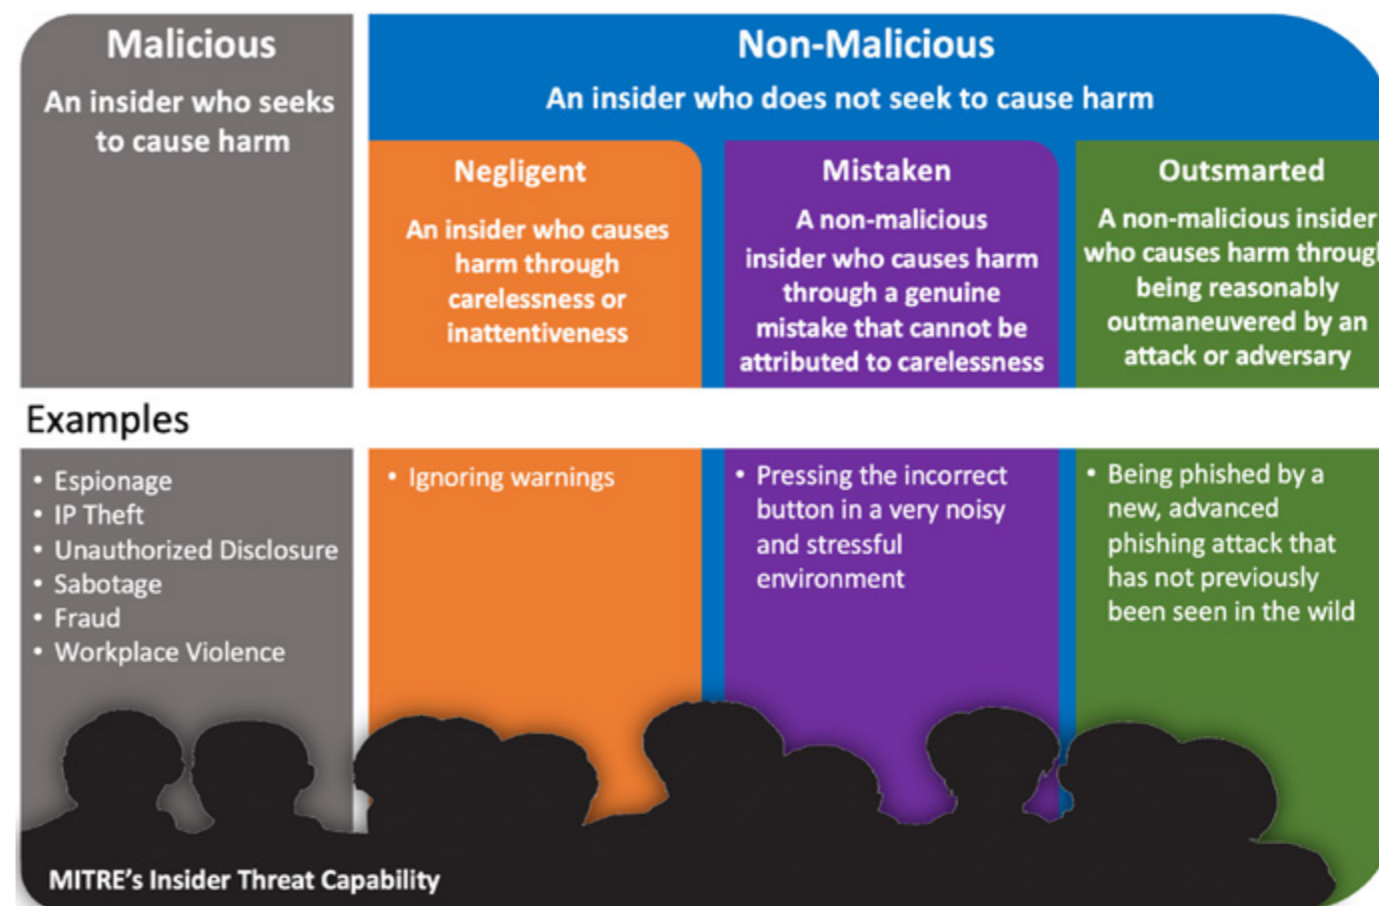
Malicious

An insider who seeks to cause harm

Non-Malicious

An insider who does not seek to cause harm

Negligent

An insider who causes harm through carelessness or inattentiveness

Mistaken

A non-malicious insider who causes harm through a genuine mistake that cannot be attributed to carelessness

Outsmarted

A non-malicious insider who causes harm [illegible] being reasonably outmaneuvered by an attack or adversary

Examples

• Espionage
• IP Theft
• Unauthorized Disclosure
• Sabotage
• Fraud
• Workplace Violence

• Ignoring warnings

• Pressing the incorrect button in a very noisy and stressful environment

• Being phished by a new, advanced phishing attack that has not previously been seen in the wild

MITRE's Insider Threat Capability